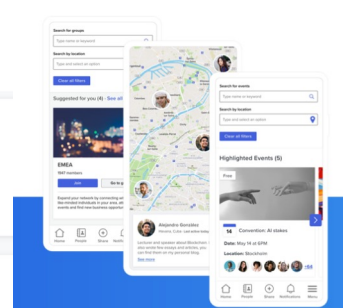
Search for groups
Type name or keyword
Search by location
Type and select an option
Clear all filters
Suggested for you (4) See all
EMEA
1681 members
Join
Go to g
Expand your network by connecting wi like-minded individuals in your area. events and find new business opportu
Home
People
Share
Notific

Alejandro Gonzalez
Lecturer and speaker about Blockchain. I also wrote two essays and articles you can find on my personal blog.
See more

Search for events
Type name or keyword
Search by location
Type and select an option
Clear all filters
Highlighted Events (5)
Free
14
Convention: AI stakes
Date: May 14 at 6PM
Location: Stockholm
+66
Home
People
Share
Notifications
More